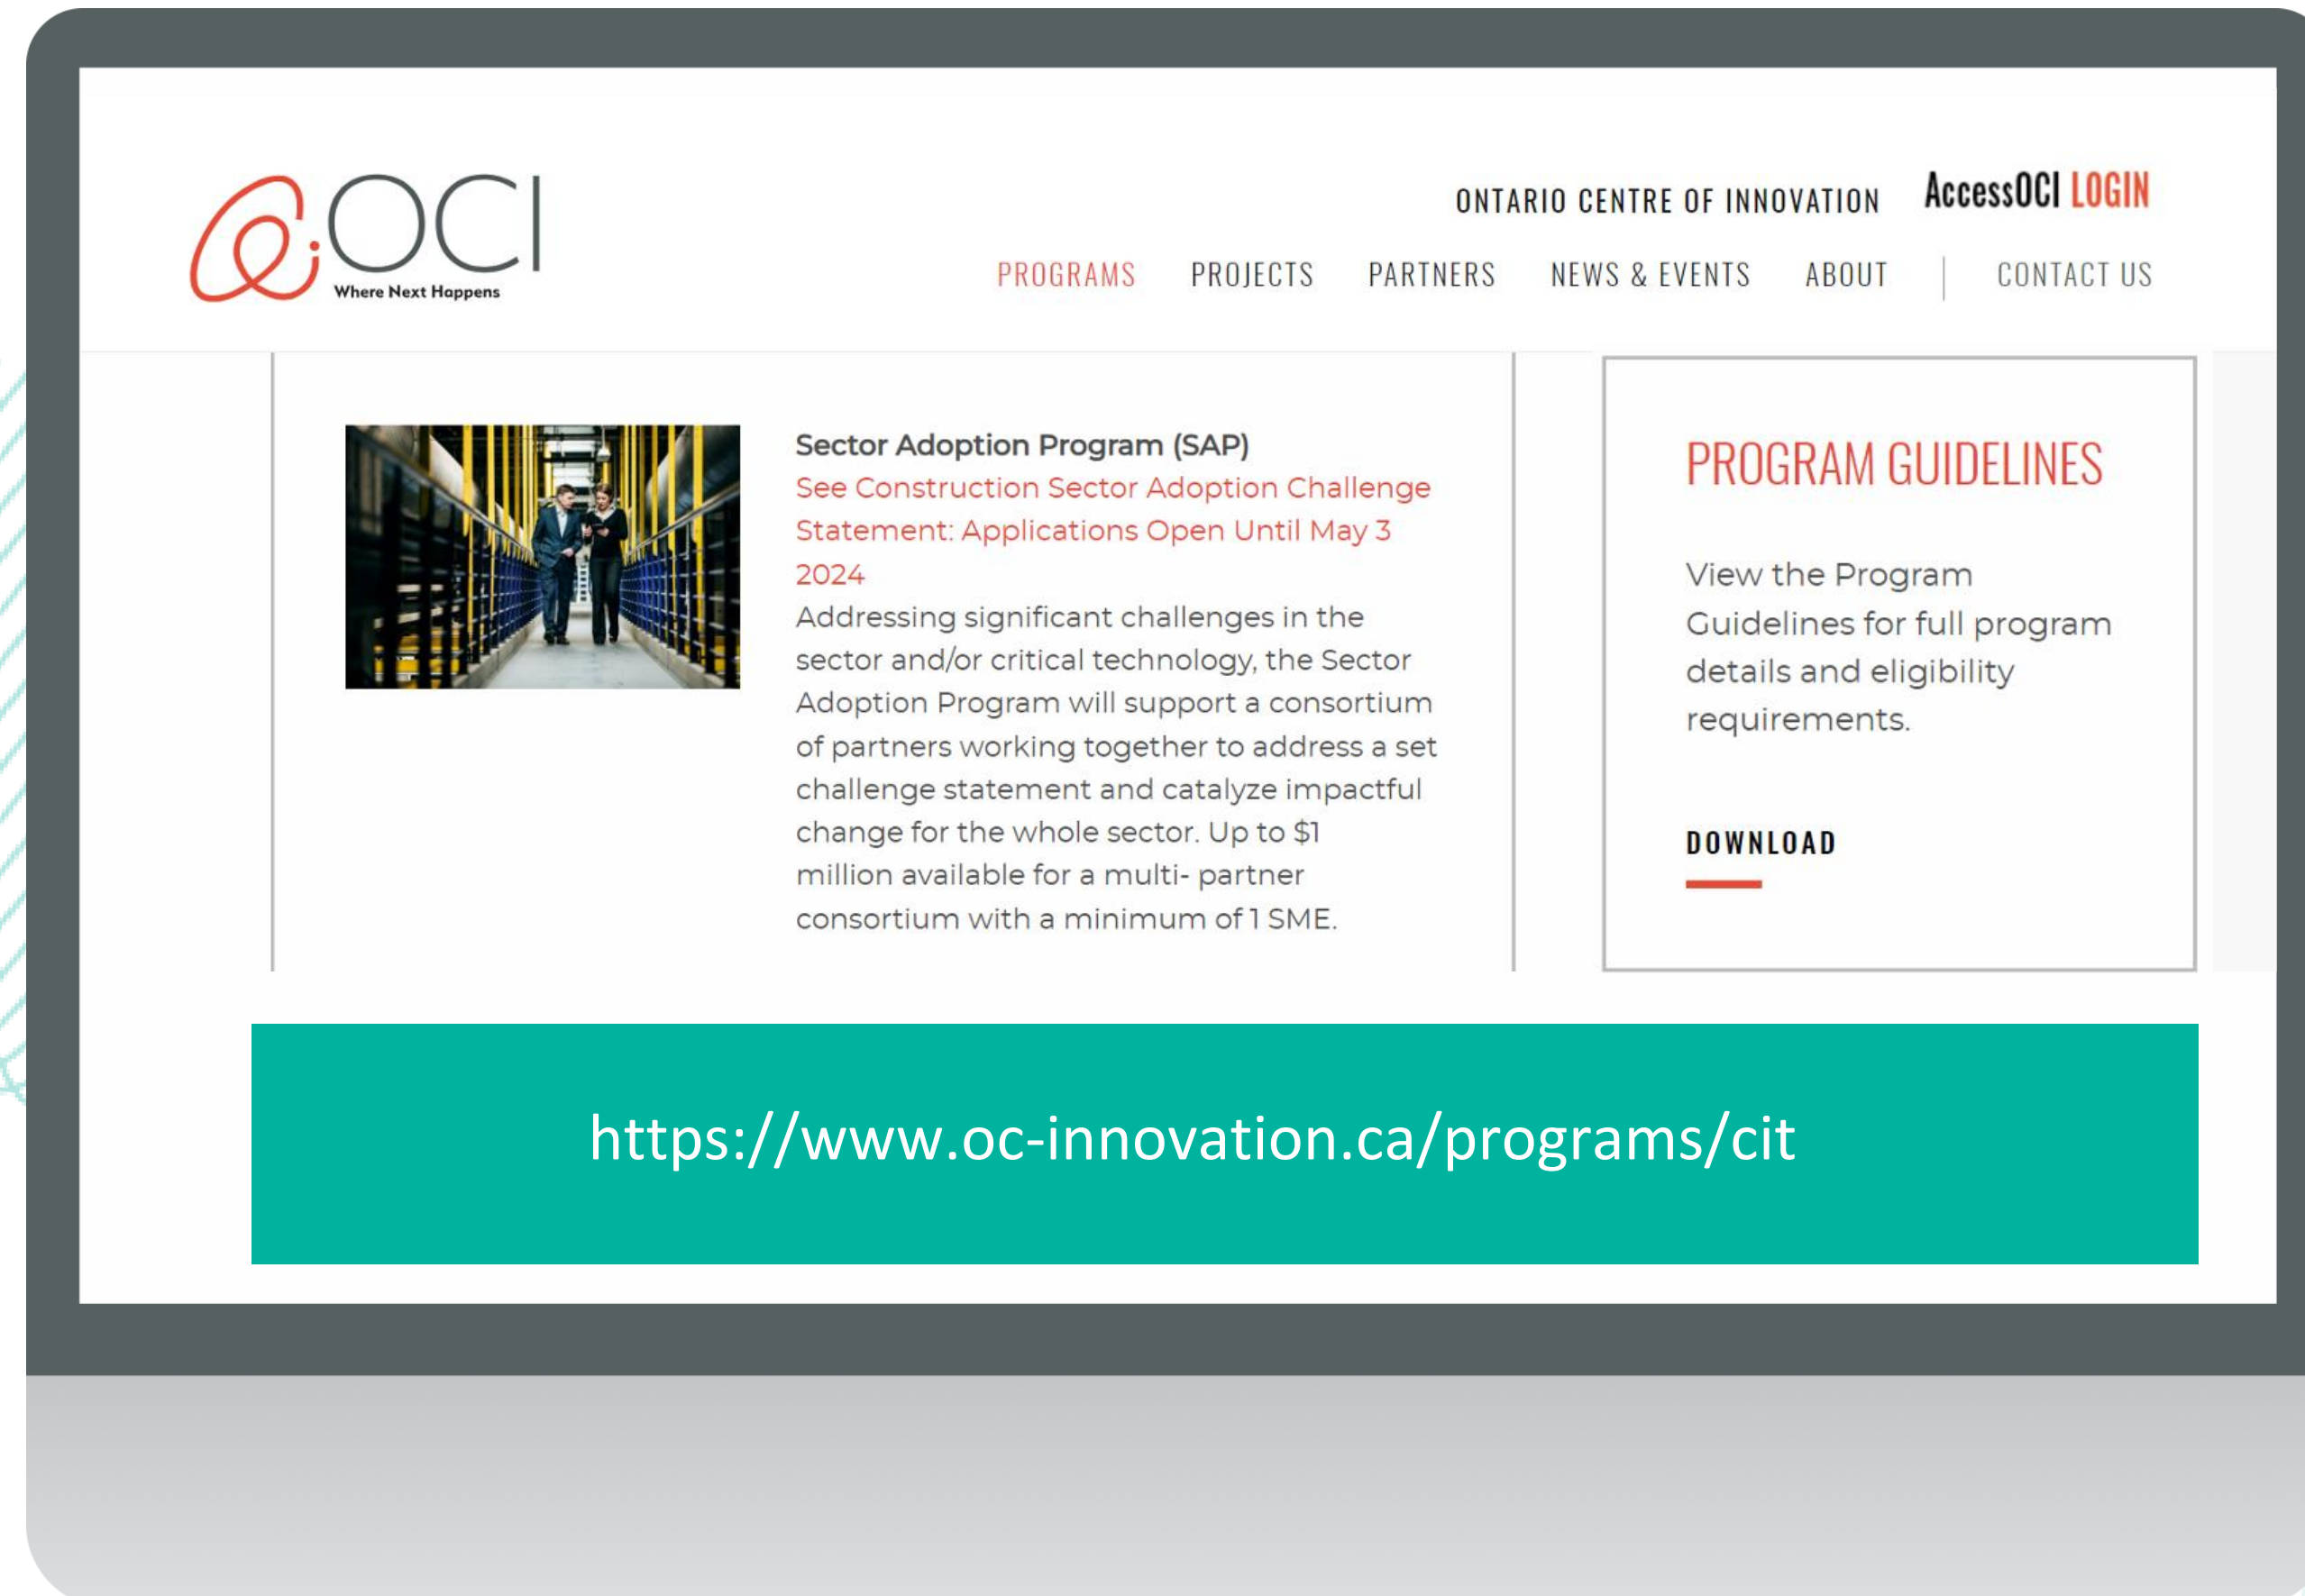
OCI
Where Next Happens

ONTARIO CENTRE OF INNOVATION AccessOCI LOGIN

PROGRAMS PROJECTS PARTNERS NEWS & EVENTS ABOUT | CONTACT US

Sector Adoption Program (SAP)
See Construction Sector Adoption Challenge Statement: Applications Open Until May 3 2024
Addressing significant challenges in the sector and/or critical technology, the Sector Adoption Program will support a consortium of partners working together to address a set challenge statement and catalyze impactful change for the whole sector. Up to $1 million available for a multi- partner consortium with a minimum of 1 SME.

PROGRAM GUIDELINES

View the Program Guidelines for full program details and eligibility requirements.

DOWNLOAD

https://www.oc-innovation.ca/programs/cit